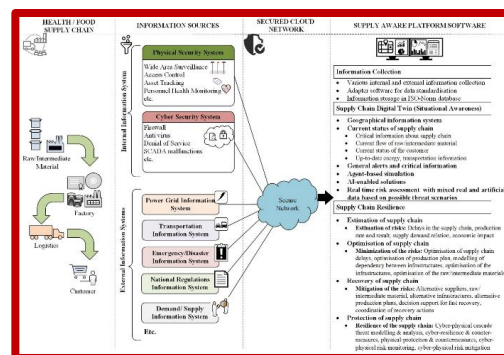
HEALTH / FOOD SUPPLY CHAIN

Raw/Intermediate Material

Factory

Logistics

Customer

INFORMATION SOURCES

Internal Information System

Physical Security System

Wide Area Surveillance
Access Control
Asset Tracking
Personnel Health Monitoring
etc.

Cyber Security System

Firewall
Anti-virus
Denial of Service
SCADA malfunctions
etc.

External Information Systems

Power Grid Information System

Transportation Information System

Emergency/Disaster Information System

National Regulations Information System

Demand/ Supply Information System

Etc.

SECURED CLOUD NETWORK

Secure Network

SUPPLY AWARE PLATFORM SOFTWARE

Information Collection
• Various internal and external information collection
• Adapter software for data standardisation
• Information storage in JSON-form database

Supply Chain Digital Twin (Situational Awareness)
• Geographical information system
• Current status of supply chain
  ○ Critical information about supply chain
  ○ Current flow of raw/intermediate material
  ○ Current status of the customer
  ○ Up-to-date energy, transportation information
• General alerts and critical information
• Agent-based simulation
• AI-enabled solutions
• Real time risk assessment with mixed real and artificial data based on possible threat scenarios

Supply Chain Resilience
• Estimation of supply chain
  ○ Estimation of risks: Delays in the supply chain, production rate and result, supply demand relation, economic impact
• Optimisation of supply chain
  ○ Minimisation of the risks: Optimisation of supply chain delays, optimisation of production plan, modelling of dependency between infrastructures, optimisation of the infrastructures, optimisation of the raw/intermediate materials
• Recovery of supply chain
  ○ Mitigation of the risks: Alternative suppliers, raw/intermediate material, alternative infrastructures, alternative products, fast production & decision support for fast recovery, coordination of recovery actions
• Protection of supply chain
  ○ Resilience of the supply chain: Cyber-physical cascade threat modelling & analysis, cyber-resilience & counter-measures, physical-protection & countermeasures, cyber-physical risk monitoring, cyber-physical risk mitigation